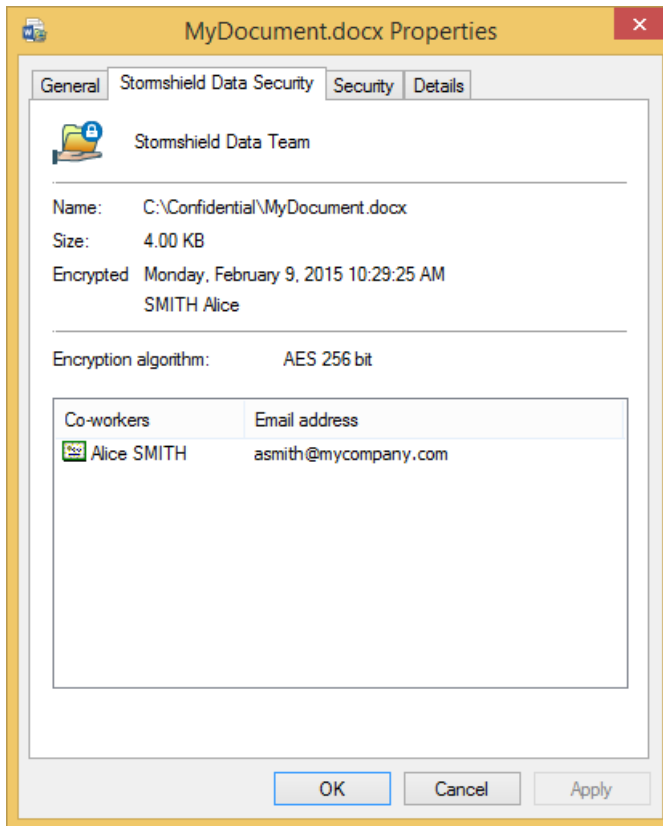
MyDocument.docx Properties

General | Stormshield Data Security | Security | Details

Stormshield Data Team

Name: C:\Confidential\MyDocument.docx

Size: 4.00 KB

Encrypted Monday, February 9, 2015 10:29:25 AM
SMITH Alice

Encryption algorithm: AES 256 bit

| Co-workers | Email address |
|---|---|
| Alice SMITH | asmith@mycompany.com |

OK Cancel Apply